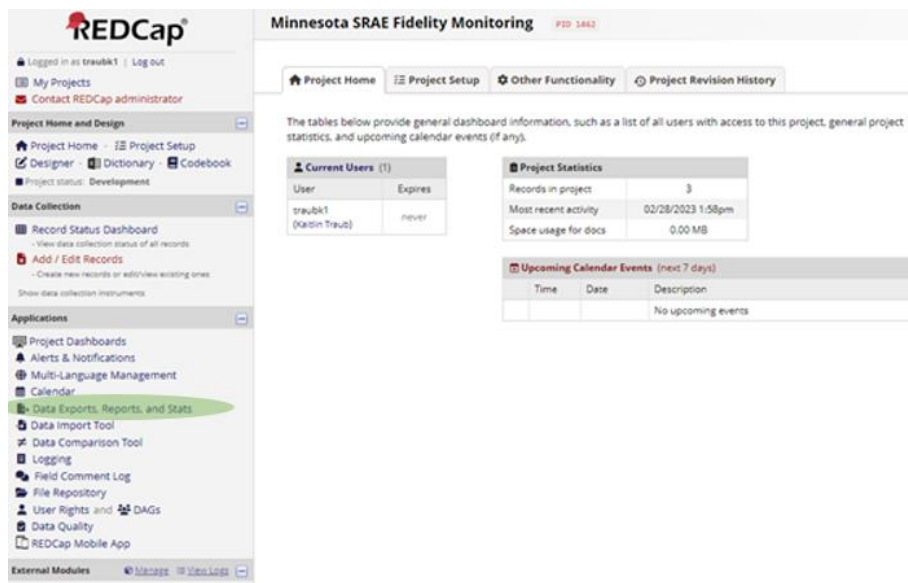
REDCap

Logged in as traubk1 | Log out
My Projects
Contact REDCap administrator

Project Home and Design
Project Home · Project Setup
Designer · Dictionary · Codebook
Project status: Development

Data Collection
Record Status Dashboard
- View data collection status of all records
Add / Edit Records
- Create new records or edit/view existing ones
Show data collection instruments

Applications
Project Dashboards
Alerts & Notifications
Multi-Language Management
Calendar
Data Exports, Reports, and Stats
Data Import Tool
Data Comparison Tool
Logging
Field Comment Log
File Repository
User Rights and DAGs
Data Quality
REDCap Mobile App

External Modules Manage View Logs

Minnesota SRAE Fidelity Monitoring PID 1462

Project Home | Project Setup | Other Functionality | Project Revision History

The tables below provide general dashboard information, such as a list of all users with access to this project, general project statistics, and upcoming calendar events (if any).

Current Users (1)

| User | Expires |
|---|---|
| traubk1 (Kaitlin Traub) | never |

Project Statistics

| | |
|---|---|
| Records in project | 3 |
| Most recent activity | 02/28/2023 1:58pm |
| Space usage for docs | 0.00 MB |

Upcoming Calendar Events (next 7 days)

| | Time | Date | Description |
|---|---|---|---|
| | | | No upcoming events |